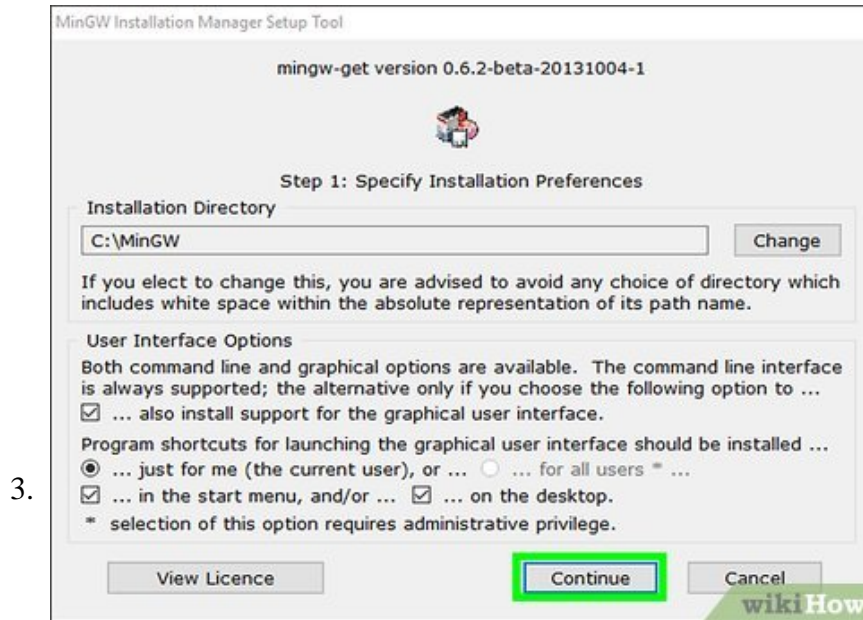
3.

MinGW Installation Manager Setup Tool

mingw-get version 0.6.2-beta-20131004-1

Step 1: Specify Installation Preferences

Installation Directory

C:\MinGW

Change

If you elect to change this, you are advised to avoid any choice of directory which includes white space within the absolute representation of its path name.

User Interface Options

Both command line and graphical options are available. The command line interface is always supported; the alternative only if you choose the following option to ...

☑ ... also install support for the graphical user interface.

Program shortcuts for launching the graphical user interface should be installed ...

◉ ... just for me (the current user), or ... ○ ... for all users * ...

☑ ... in the start menu, and/or ... ☑ ... on the desktop.

* selection of this option requires administrative privilege.

View Licence

Continue

Cancel

wikiHow